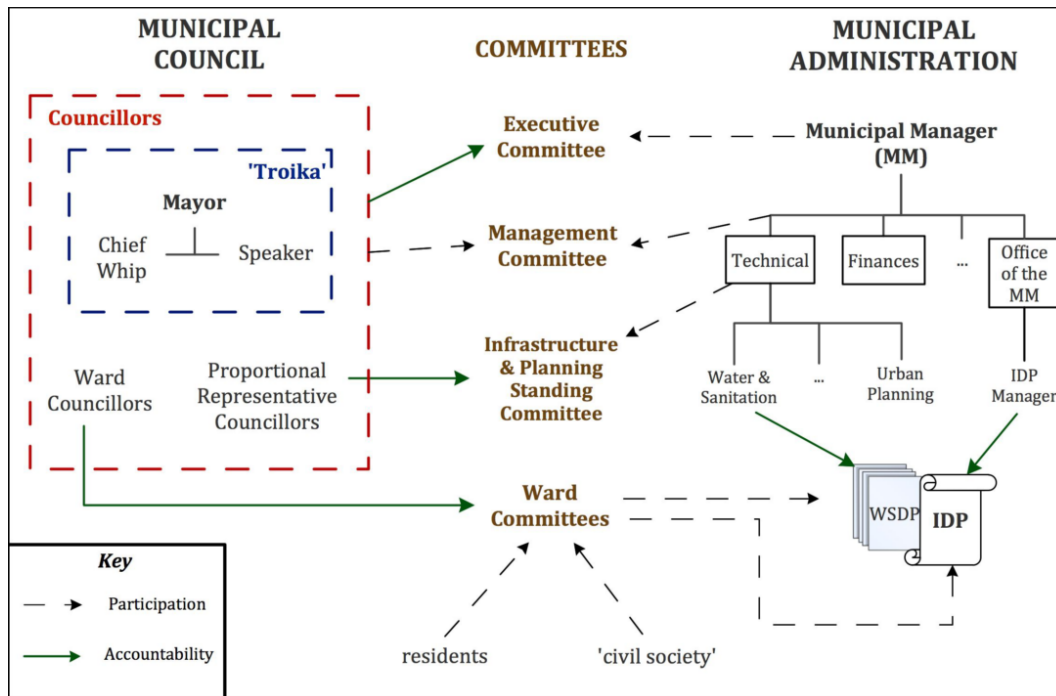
MUNICIPAL COUNCIL

COMMITTEES

MUNICIPAL ADMINISTRATION

Councillors

'Troika'

Mayor

Chief Whip

Speaker

Ward Councillors

Proportional Representative Councillors

Executive Committee

Management Committee

Infrastructure & Planning Standing Committee

Ward Committees

Municipal Manager (MM)

Technical

Finances

...

Office of the MM

Water & Sanitation

...

Urban Planning

IDP Manager

WSDP

IDP

residents

'civil society'

Key

Participation

Accountability